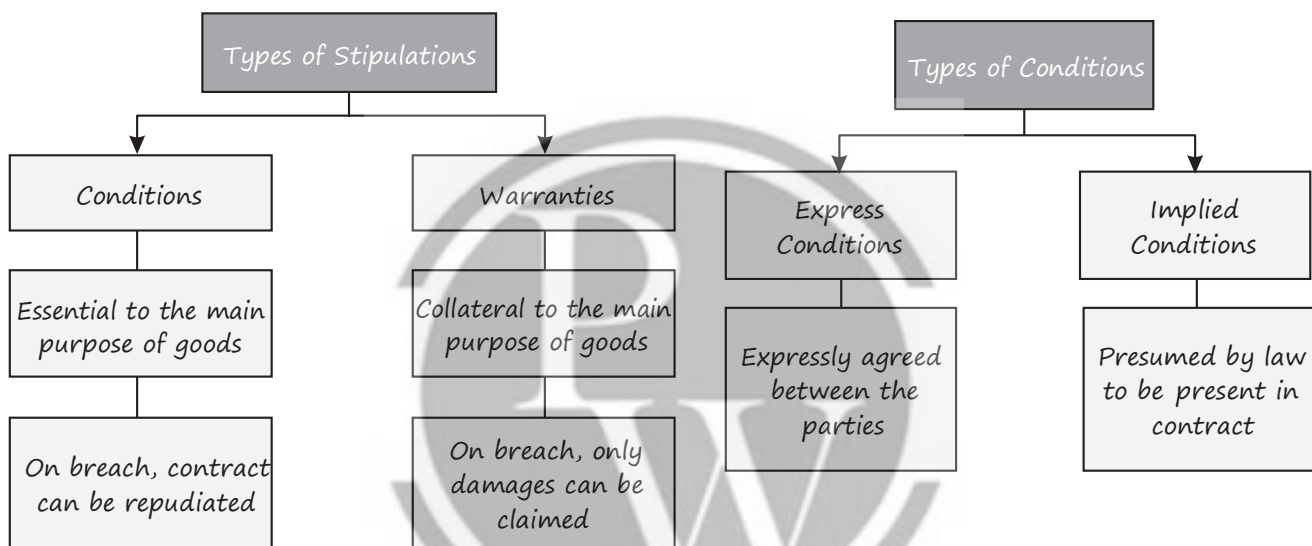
Types of Stipulations

Conditions

Essential to the main purpose of goods

On breach, contract can be repudiated

Warranties

Collateral to the main purpose of goods

On breach, only damages can be claimed

Types of Conditions

Express Conditions

Expressly agreed between the parties

Implied Conditions

Presumed by law to be present in contract